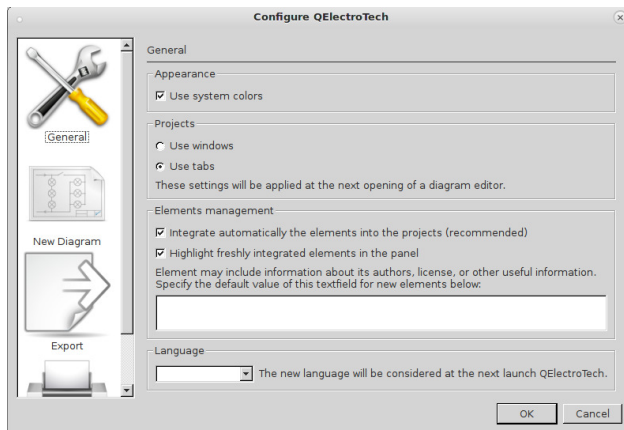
Configure QElectroTech

General

New Diagram

Export

General

Appearance

Use system colors

Projects

Use windows

Use tabs

These settings will be applied at the next opening of a diagram editor.

Elements management

Integrate automatically the elements into the projects (recommended)

Highlight freshly integrated elements in the panel

Element may include information about its authors, license, or other useful information. Specify the default value of this textfield for new elements below:

Language

The new language will be considered at the next launch QElectroTech.

OK Cancel